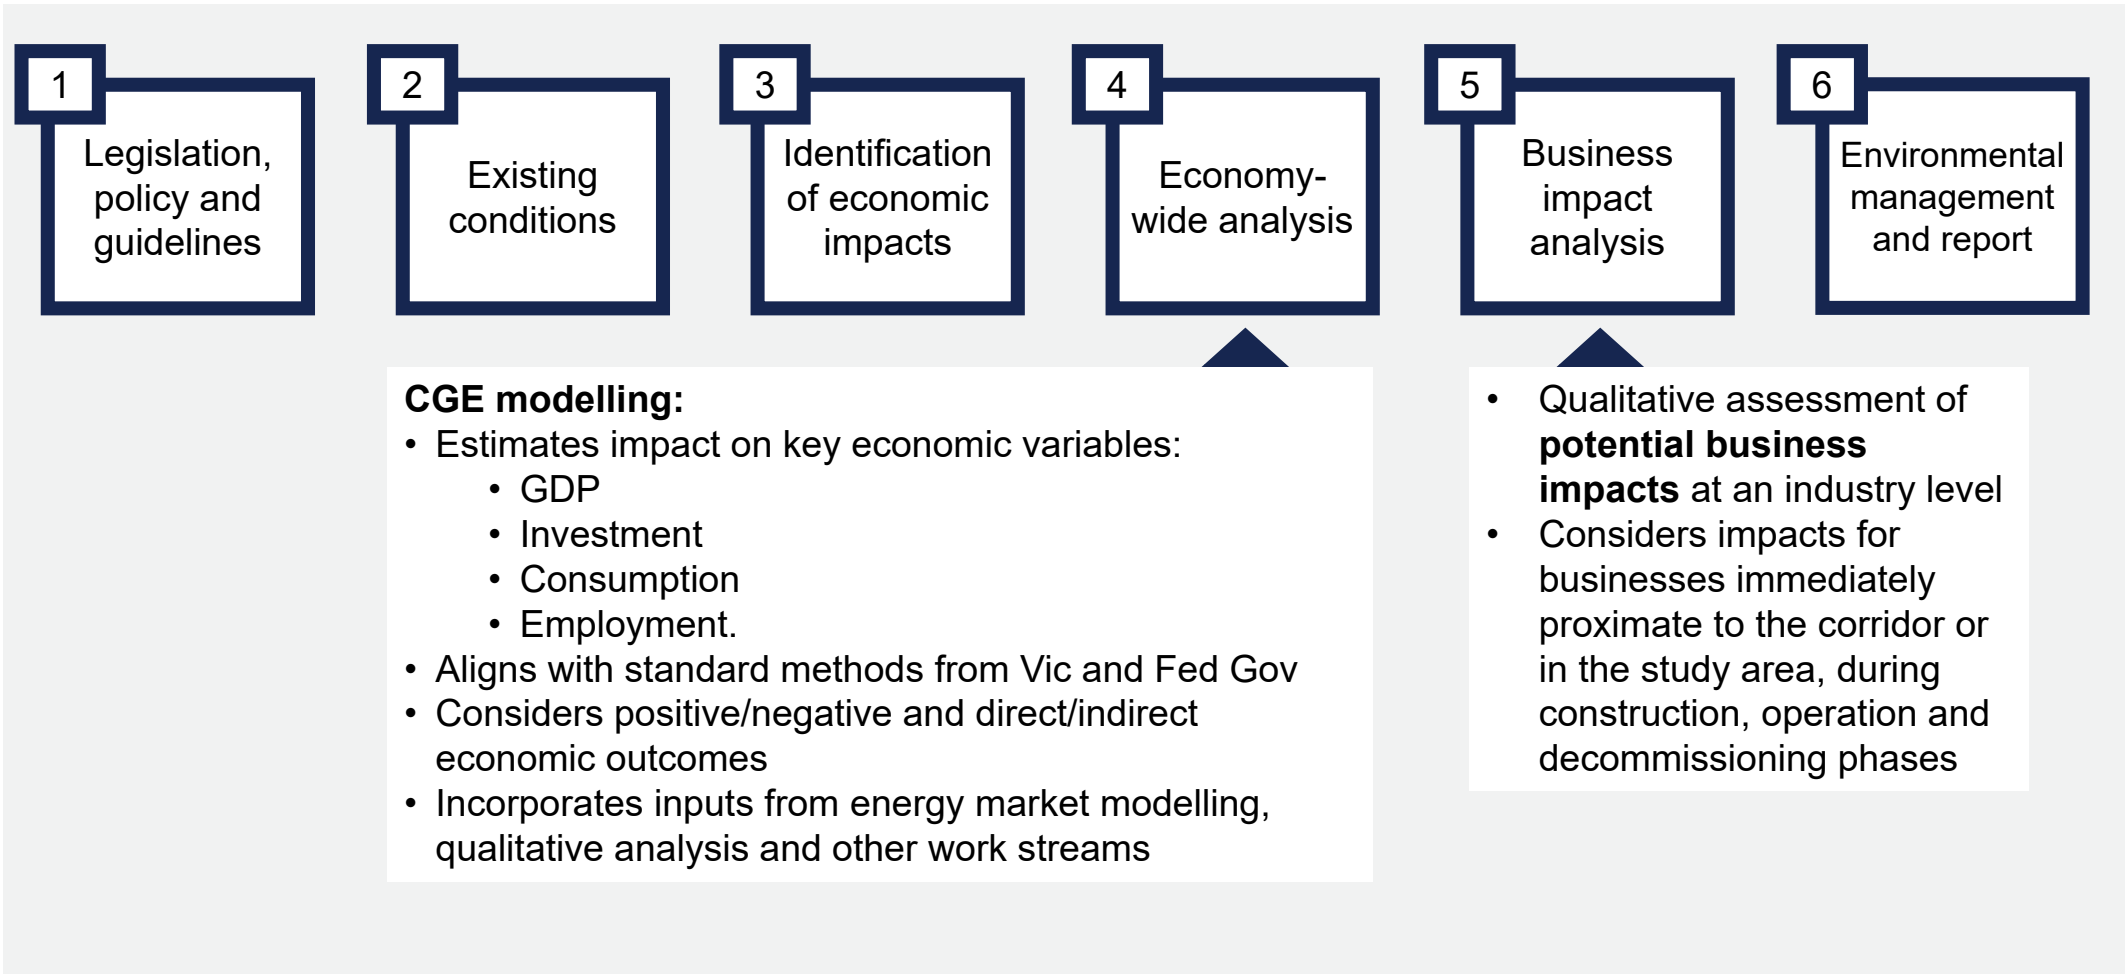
1
Legislation, policy and guidelines

2
Existing conditions

3
Identification of economic impacts

4
Economy-wide analysis

5
Business impact analysis

6
Environmental management and report

**CGE modelling:**
• Estimates impact on key economic variables:
  • GDP
  • Investment
  • Consumption
  • Employment.
• Aligns with standard methods from Vic and Fed Gov
• Considers positive/negative and direct/indirect economic outcomes
• Incorporates inputs from energy market modelling, qualitative analysis and other work streams

• Qualitative assessment of **potential business impacts** at an industry level
• Considers impacts for businesses immediately proximate to the corridor or in the study area, during construction, operation and decommissioning phases